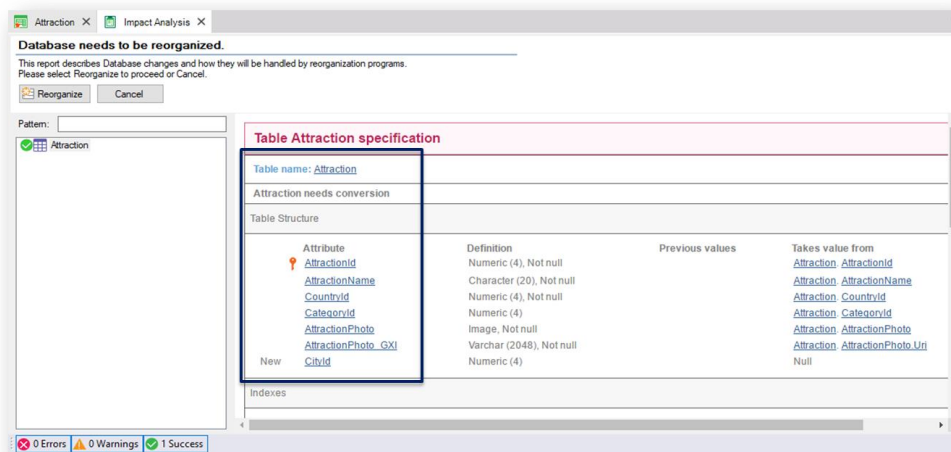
Attraction ✕ Impact Analysis ✕

Database needs to be reorganized.

This report describes Database changes and how they will be handled by reorganization programs.
Please select Reorganize to proceed or Cancel.

Reorganize Cancel

Pattern:

Attraction

Table Attraction specification

Table name: Attraction

Attraction needs conversion

Table Structure

| | Attribute | Definition | Previous values | Takes value from |
|---|---|---|---|---|
| | AttractionId | Numeric (4), Not null | | Attraction. AttractionId |
| | AttractionName | Character (20), Not null | | Attraction. AttractionName |
| | CountryId | Numeric (4), Not null | | Attraction. CountryId |
| | CategoryId | Numeric (4) | | Attraction. CategoryId |
| | AttractionPhoto | Image, Not null | | Attraction. AttractionPhoto |
| | AttractionPhoto_GXI | Varchar (2048), Not null | | Attraction. AttractionPhoto.Uri |
| New | CityId | Numeric (4) | | Null |

Indexes

0 Errors 0 Warnings 1 Success